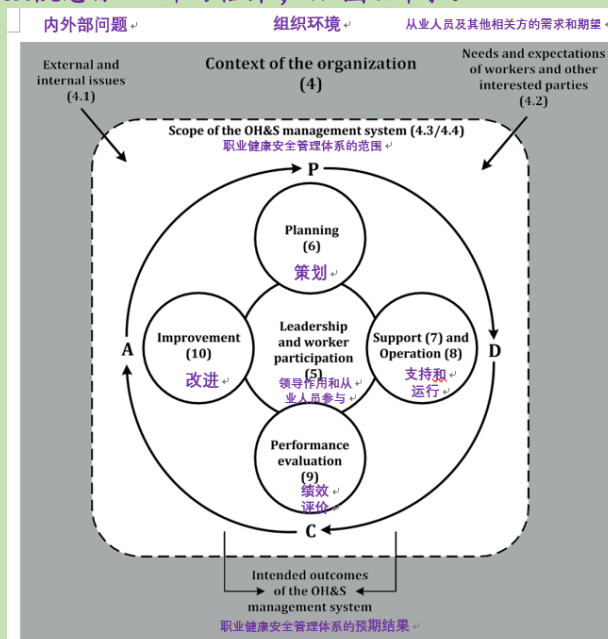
内外部问题 组织环境 从业人员及其他相关方的需求和期望

External and internal issues (4.1)

Context of the organization (4)

Needs and expectations of workers and other interested parties (4.2)

Scope of the OH&S management system (4.3/4.4)
职业健康安全管理体系的范围

P

Planning (6)
策划

Improvement (10)
改进

Leadership and worker participation (5)
领导作用和从业人员参与

Support (7) and Operation (8)
支持和运行

A

D

Performance evaluation (9)
绩效评价

C

Intended outcomes of the OH&S management system
职业健康安全管理体系的预期结果